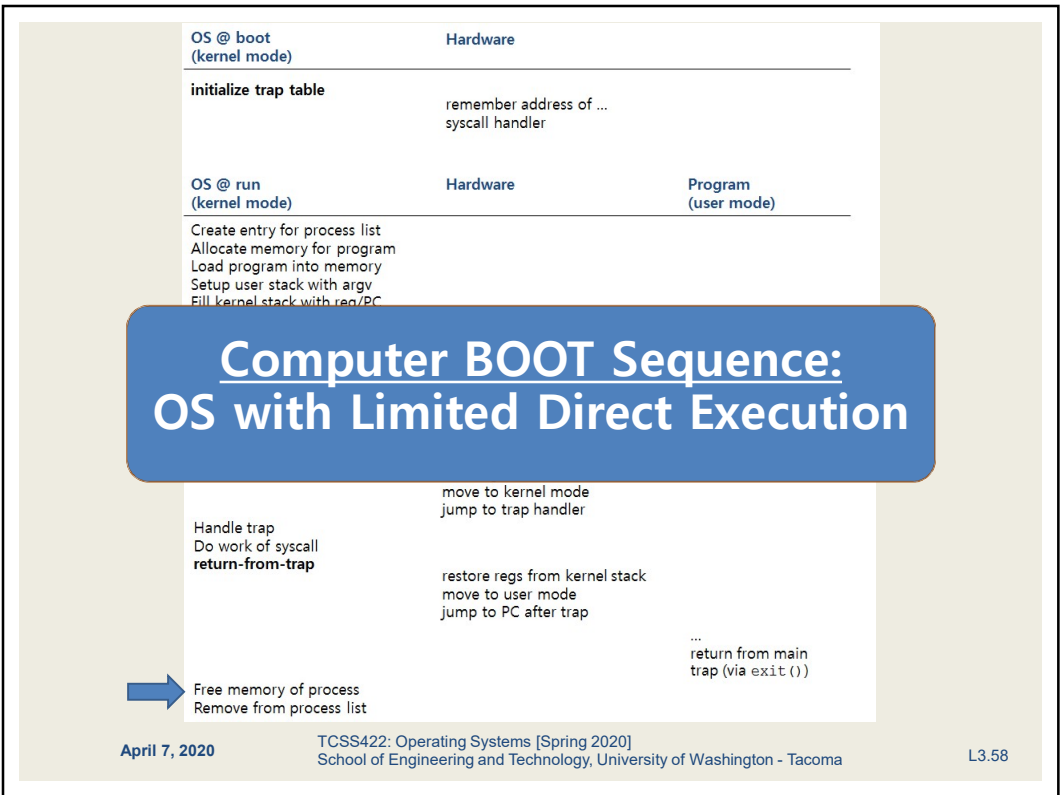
OS @ boot
(kernel mode)

Hardware

initialize trap table

remember address of ...
syscall handler

OS @ run
(kernel mode)

Hardware

Program
(user mode)

Create entry for process list
Allocate memory for program
Load program into memory
Setup user stack with argv
Fill kernel stack with reg/PC

Computer BOOT Sequence:
OS with Limited Direct Execution

move to kernel mode
jump to trap handler

Handle trap
Do work of syscall
**return-from-trap**

restore regs from kernel stack
move to user mode
jump to PC after trap

...
return from main
trap (via exit())

Free memory of process
Remove from process list

April 7, 2020

TCSS422: Operating Systems [Spring 2020]
School of Engineering and Technology, University of Washington - Tacoma

L3.58